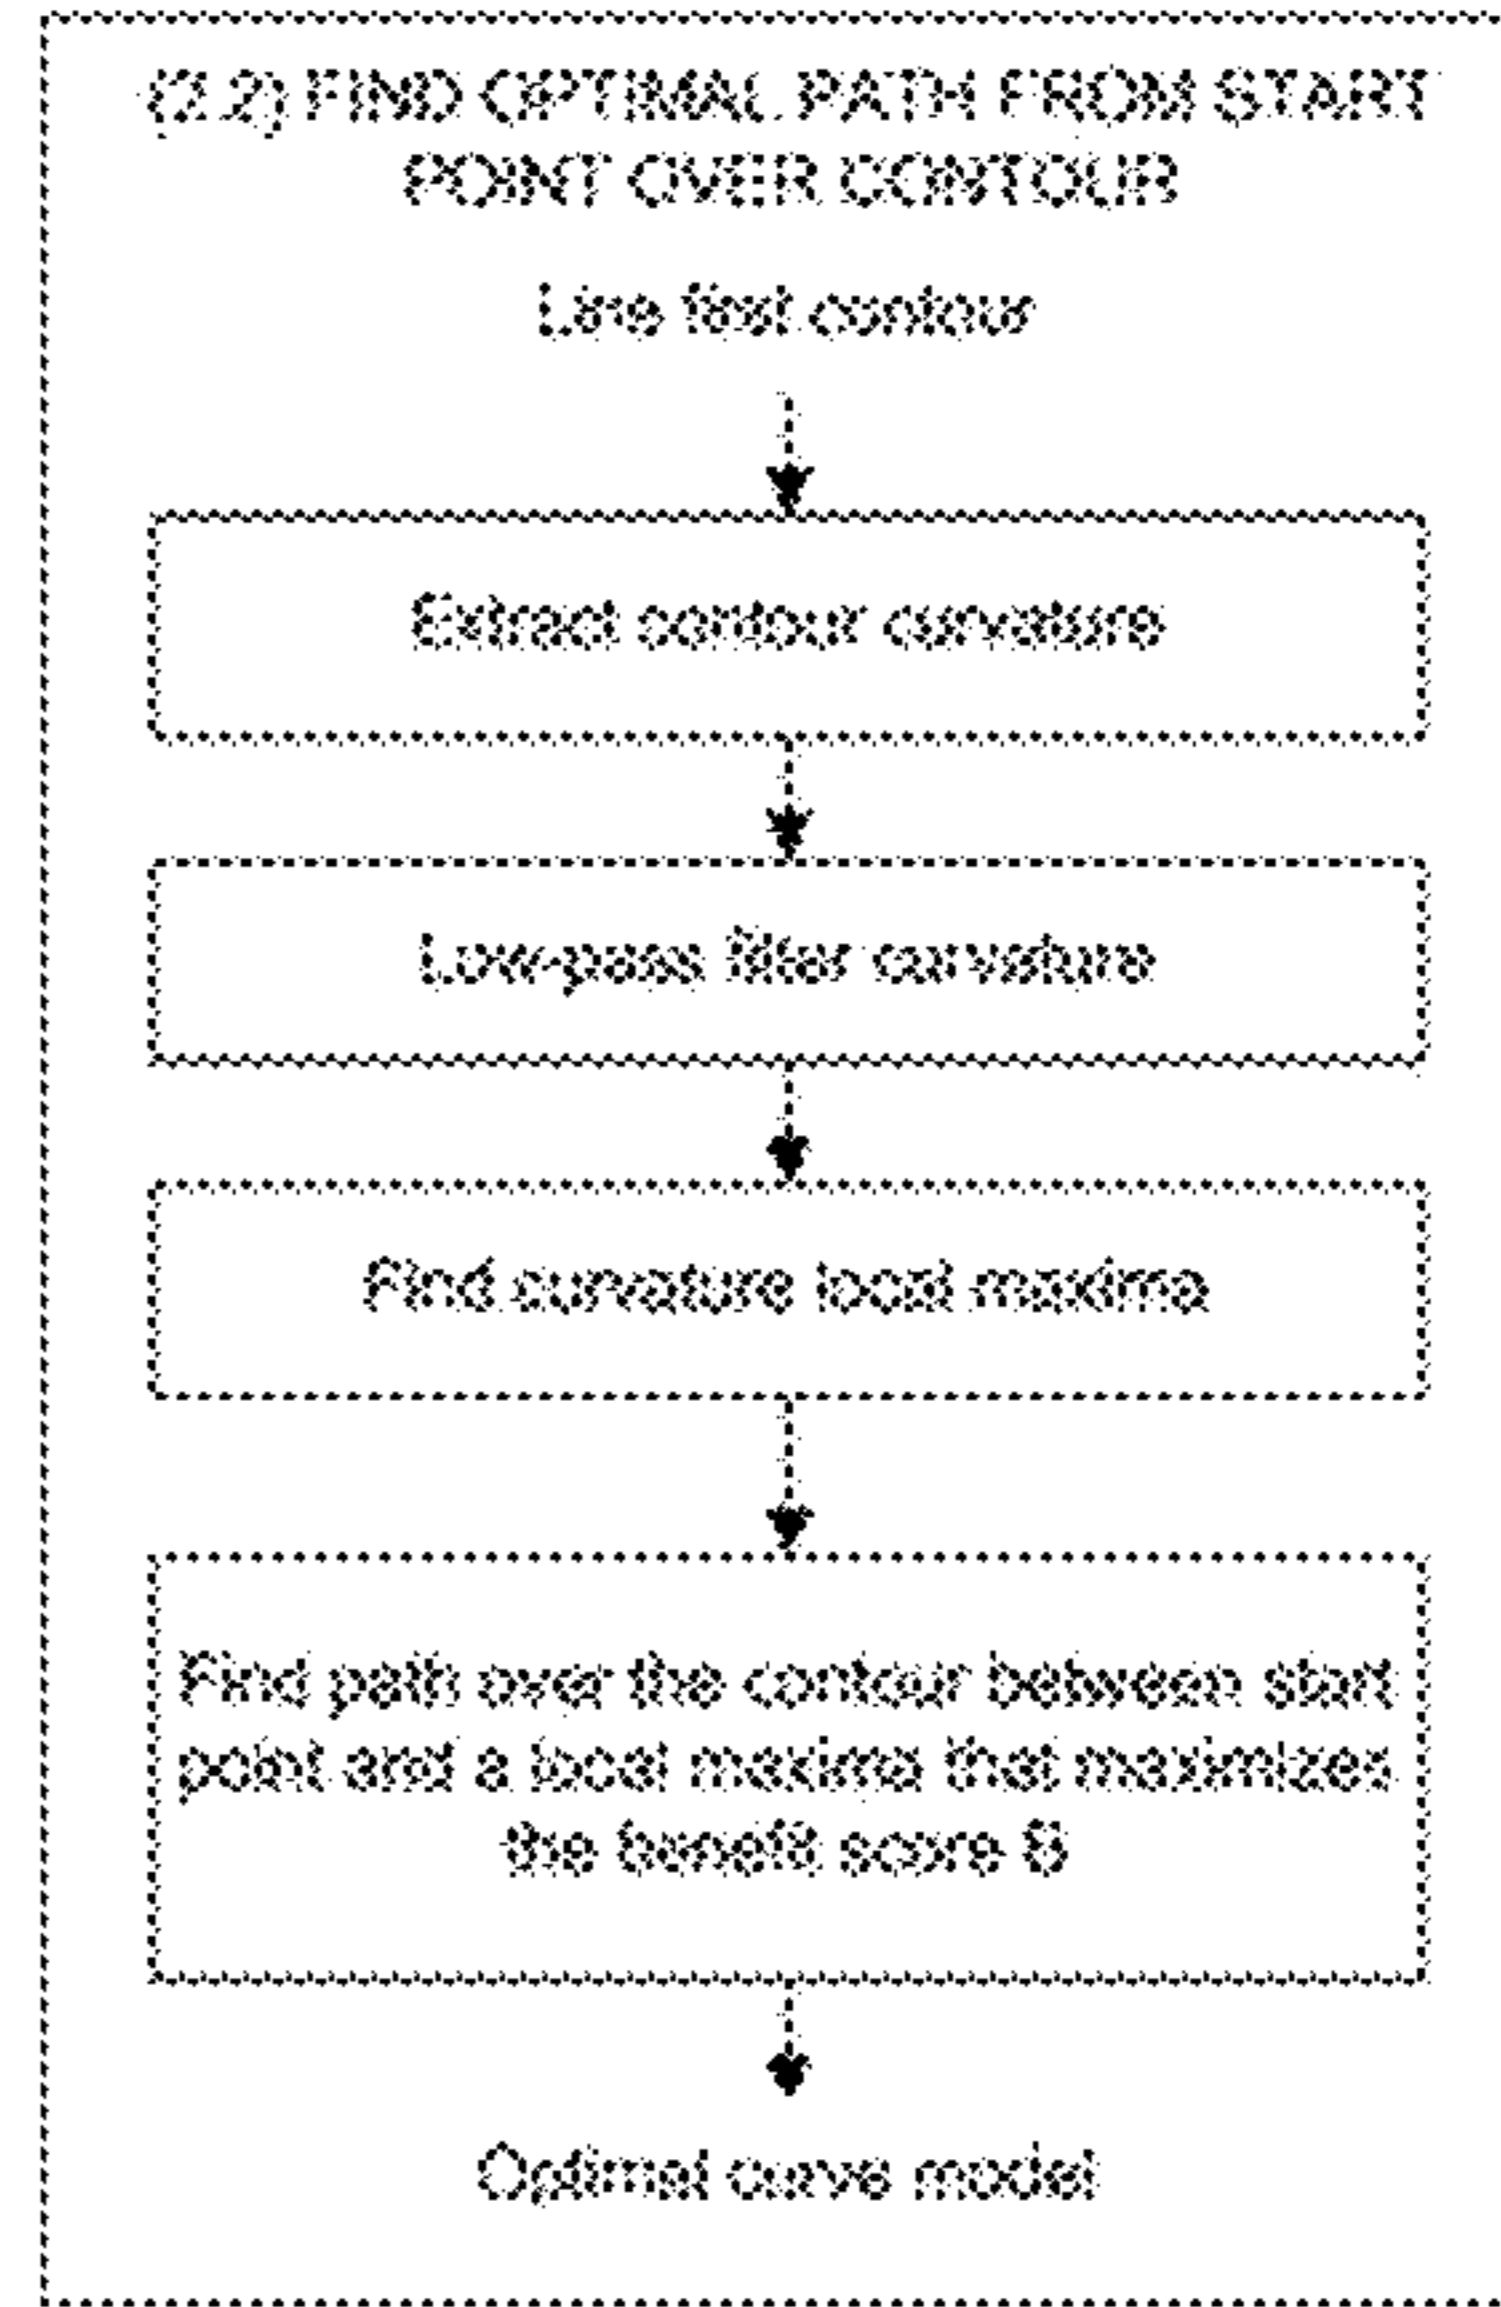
(2.2) FIND OPTIMAL PATH FROM START POINT OVER CONTOUR

Line test contour

Extract contour curvature

Low-pass filter curvature

Find curvature local maxima

Find path over the contour between start point and a local maxima that maximizes the benefit score B

Optimal curve model